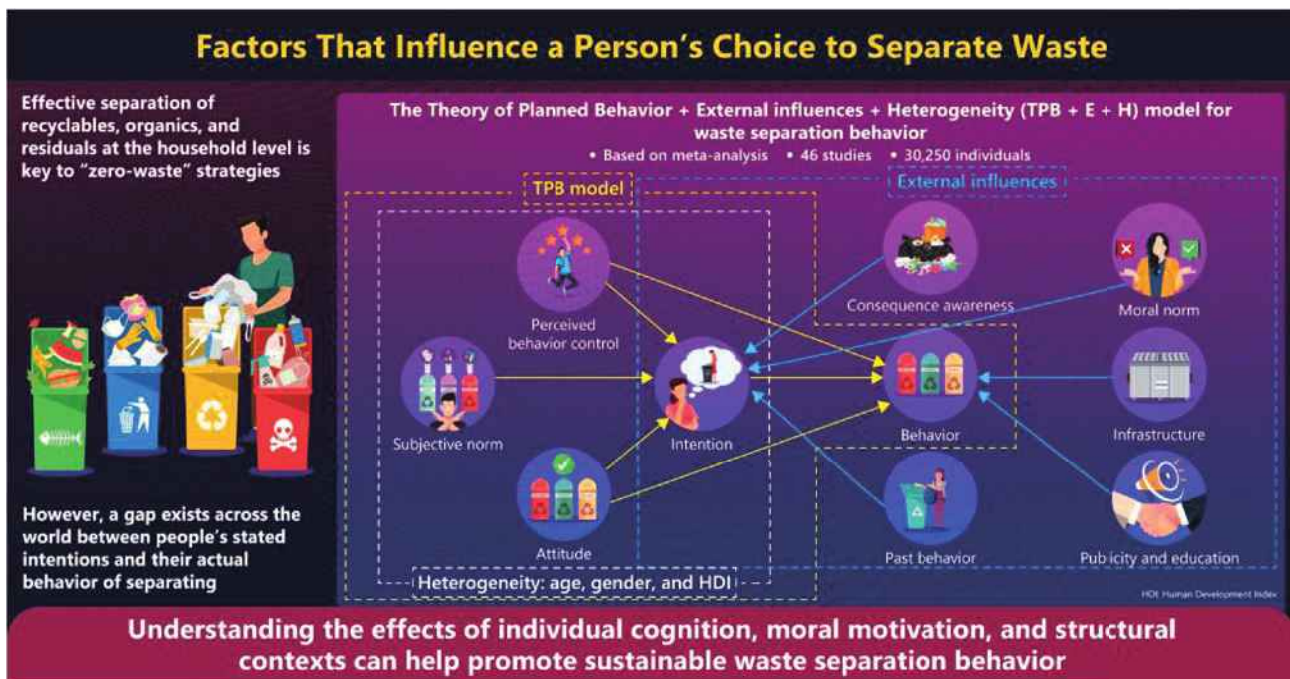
Factors That Influence a Person's Choice to Separate Waste

Effective separation of recyclables, organics, and residuals at the household level is key to "zero-waste" strategies

However, a gap exists across the world between people's stated intentions and their actual behavior of separating

The Theory of Planned Behavior + External influences + Heterogeneity (TPB + E + H) model for waste separation behavior

• Based on meta-analysis • 46 studies • 30,250 individuals

TPB model

External influences

Perceived behavior control

Subjective norm

Intention

Attitude

Consequence awareness

Moral norm

Behavior

Infrastructure

Past behavior

Publicity and education

Heterogeneity: age, gender, and HDI

HDI: Human Development Index

Understanding the effects of individual cognition, moral motivation, and structural contexts can help promote sustainable waste separation behavior